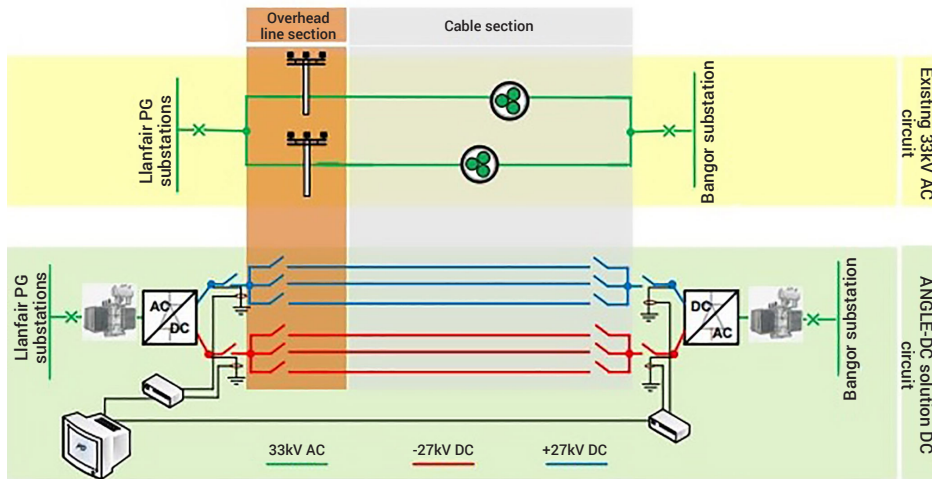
Overhead line section

Cable section

Llanfair PG substations

Bangor substation

Existing 33kV AC circuit

Llanfair PG substations

AC

DC

DC

AC

Bangor substation

ANGLE-DC solution DC circuit

33kV AC

-27kV DC

+27kV DC